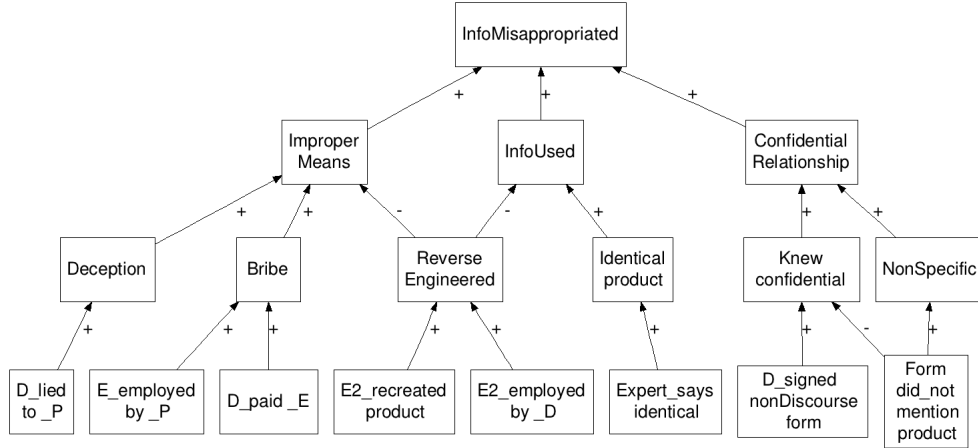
InfoMisappropriated

+ + +

Improper Means

InfoUsed

Confidential Relationship

+ + - - + + +

Deception

Bribe

Reverse Engineered

Identical product

Knew confidential

NonSpecific

+ + + + + + + - +

D_lied to _P

E_employed by _P

D_paid _E

E2_recreated product

E2_employed by _D

Expert_says identical

D_signed nonDiscourse form

Form did_not mention product